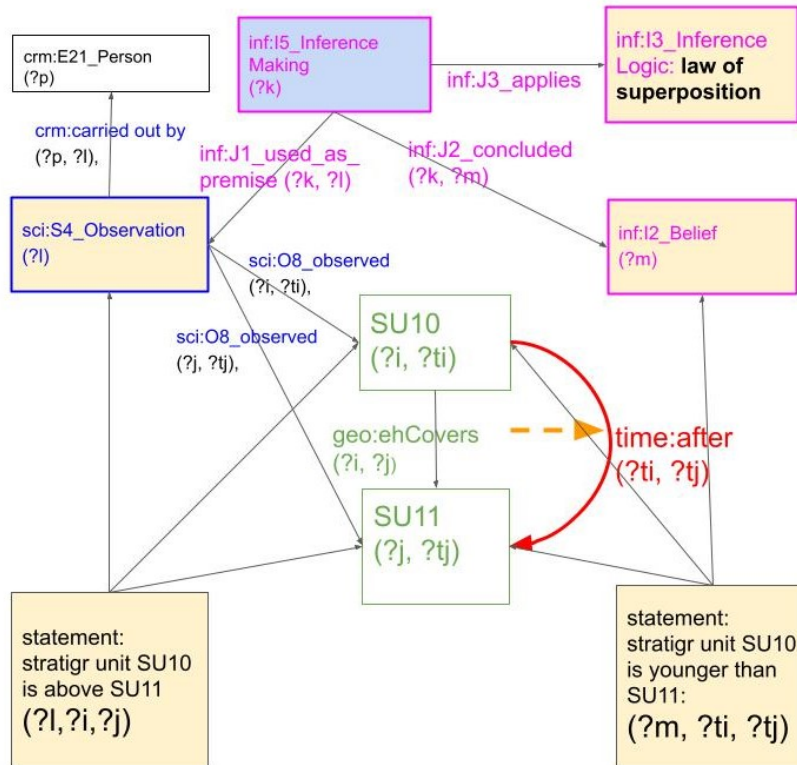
crm:E21_Person
(?p)

inf:I5_Inference Making
(?k)

inf:J3_applies

inf:I3_Inference Logic: law of superposition

crm:carried out by
(?p, ?l),

inf:J1_used_as_premise (?k, ?l)

inf:J2_concluded
(?k, ?m)

sci:S4_Observation
(?l)

inf:I2_Belief
(?m)

sci:O8_observed
(?i, ?ti),

sci:O8_observed
(?j, ?tj),

SU10
(?i, ?ti)

geo:ehCovers
(?i, ?j)

time:after
(?ti, ?tj)

SU11
(?j, ?tj)

statement:
stratigr unit SU10 is above SU11
(?l,?i,?j)

statement:
stratigr unit SU10 is younger than SU11:
(?m, ?ti, ?tj)